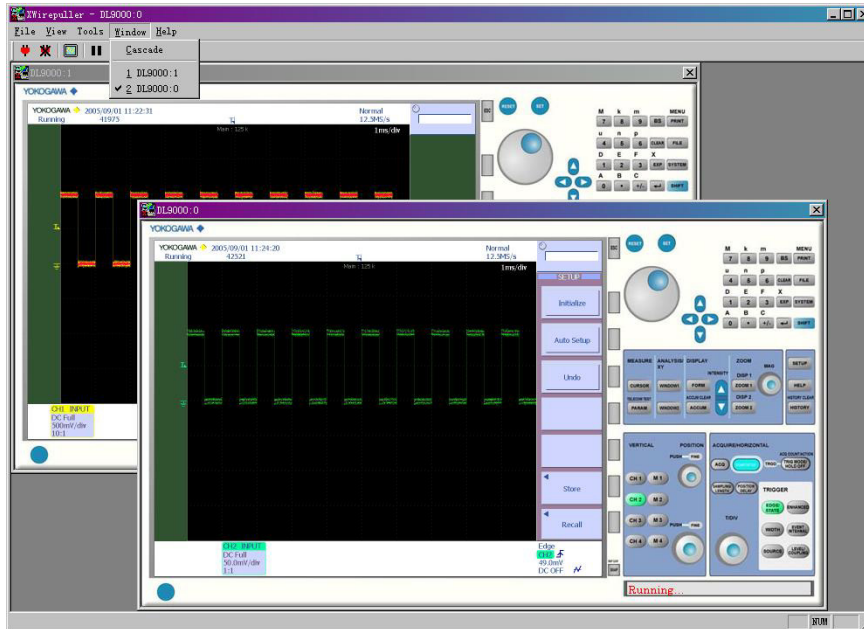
XWirepuller - DL9000:0

File View Tools Window Help

Cascade

1 DL9000:1
✓ 2 DL9000:0

DL9000:1

YOKOGAWA ◆

YOKOGAWA 2005/09/01 11:22:31
Running 41975

Normal
12.3MS/s

Main : 125 k

1ms/div

CH1 INPUT
DC Full
500mV/div
10:1

RESET SET

M k m MENU
7 8 9 BS PRINT
u n p
4 5 6 CLEAR FILE
D E F X
1 2 3 EXP SYSTEM
A B C
0 . +/- SHIFT

DL9000:0

YOKOGAWA ◆

YOKOGAWA 2005/09/01 11:24:20
Running 42521

Normal
12.3MS/s

Main : 125 k

1ms/div

SETUP

Initialize

Auto Setup

Undo

Store

Recall

CH2 INPUT
DC Full
50.0mV/div
1:1

Edge
CH2
49.0mV
DC OFF

RESET SET

M k m MENU
7 8 9 BS PRINT
u n p
4 5 6 CLEAR FILE
D E F X
1 2 3 EXP SYSTEM
A B C
0 . +/- SHIFT

MEASURE ANALYSIS XY DISPLAY ZOOM
CURSOR WINDOW1 FORM ZOOM 1 MAG SETUP
PARAM WINDOW2 ACCUM ZOOM 2 HELP HISTORY
INTENSITY DISP 1 DISP 2 ACCUM CLEAR HISTORY CLEAR

VERTICAL POSITION PUSH FINE
CH 1 M 1
CH 2 M 2
CH 3 M 3
CH 4 M 4

ACQUIRE/HORIZONTAL
ACQ TRIG MODE/HOLD OFF
SAMPLING LENGTH POSITION DELAY
TIME/DIV

TRIGGER
EDGE STATE ENHANCED
WIDTH EVENT INTERVAL
SOURCE LEVEL COUPLING

Running...

NUM